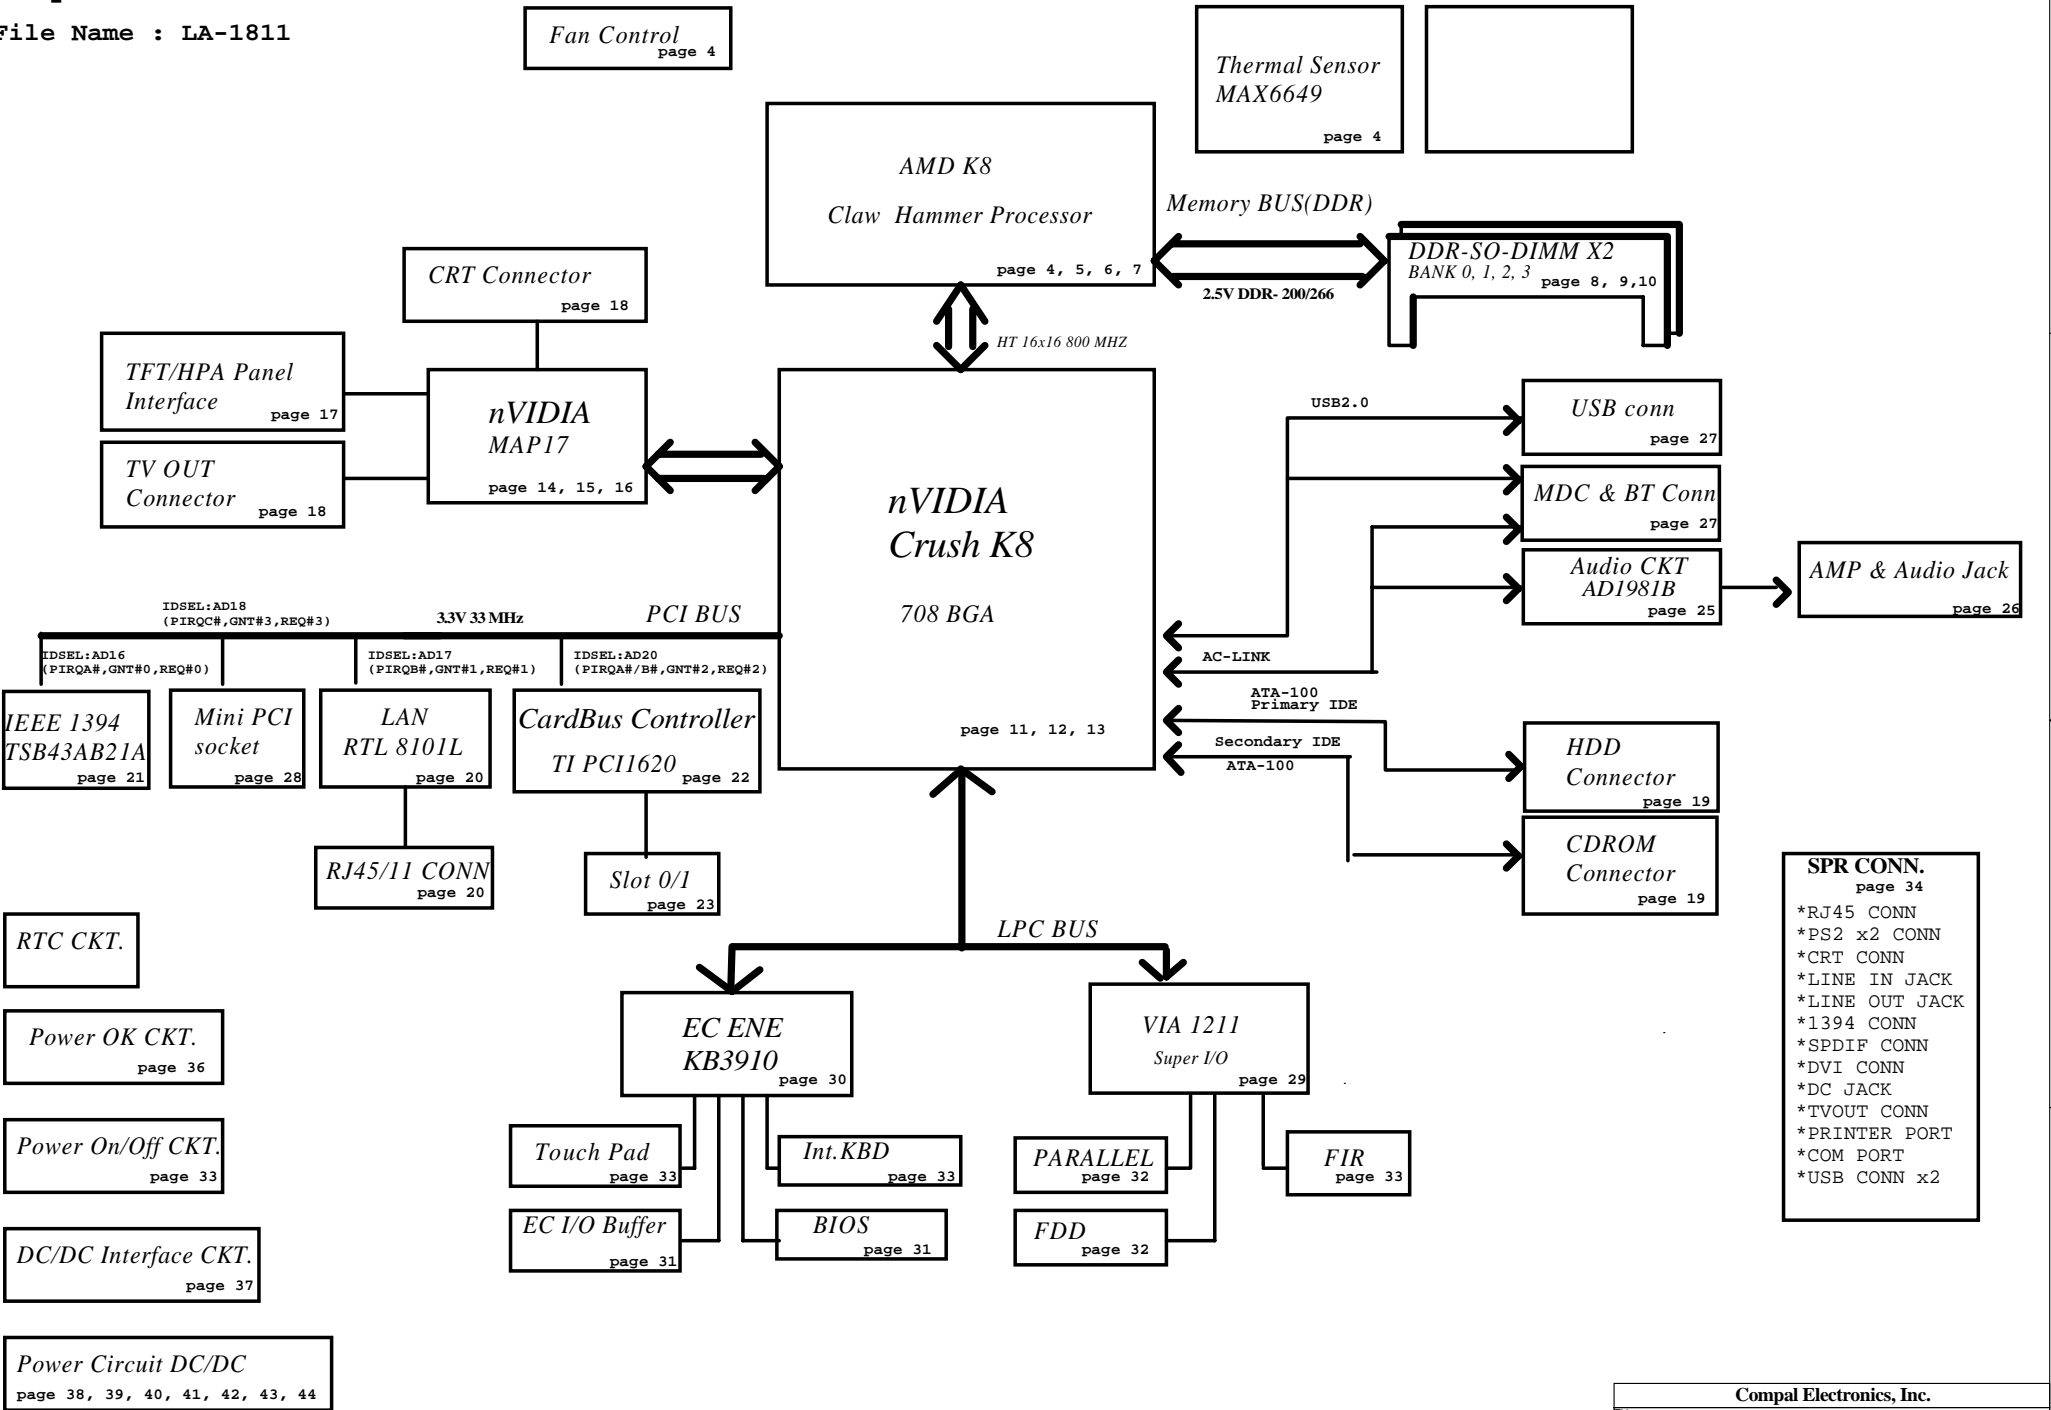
File Name : LA-1811

Fan Control
page 4

Thermal Sensor
MAX6649
page 4

AMD K8
Claw Hammer Processor
page 4, 5, 6, 7

Memory BUS(DDR)

DDR-SO-DIMM X2
BANK 0, 1, 2, 3
page 8, 9,10

2.5V DDR- 200/266

CRT Connector
page 18

HT 16x16 800 MHZ

TFT/HPA Panel Interface
page 17

nVIDIA
MAP17
page 14, 15, 16

TV OUT Connector
page 18

nVIDIA
Crush K8
708 BGA
page 11, 12, 13

USB2.0

USB conn
page 27

MDC & BT Conn
page 27

Audio CKT
AD1981B
page 25

AMP & Audio Jack
page 26

IDSEL:AD18
(PIRQC#,GNT#3,REQ#3)

3.3V 33 MHz

PCI BUS

IDSEL:AD16
(PIRQA#,GNT#0,REQ#0)

IDSEL:AD17
(PIRQB#,GNT#1,REQ#1)

IDSEL:AD20
(PIRQA#/B#,GNT#2,REQ#2)

AC-LINK

ATA-100
Primary IDE

Secondary IDE
ATA-100

IEEE 1394
TSB43AB21A
page 21

Mini PCI socket
page 28

LAN
RTL 8101L
page 20

CardBus Controller
TI PCI1620
page 22

HDD
Connector
page 19

CDROM
Connector
page 19

RJ45/11 CONN
page 20

Slot 0/1
page 23

SPR CONN.
page 34
*RJ45 CONN
*PS2 x2 CONN
*CRT CONN
*LINE IN JACK
*LINE OUT JACK
*1394 CONN
*SPDIF CONN
*DVI CONN
*DC JACK
*TVOUT CONN
*PRINTER PORT
*COM PORT
*USB CONN x2

RTC CKT.

LPC BUS

Power OK CKT.
page 36

EC ENE
KB3910
page 30

VIA 1211
Super I/O
page 29

Power On/Off CKT.
page 33

Touch Pad
page 33

Int.KBD
page 33

PARALLEL
page 32

FIR
page 33

EC I/O Buffer
page 31

BIOS
page 31

FDD
page 32

DC/DC Interface CKT.
page 37

Power Circuit DC/DC
page 38, 39, 40, 41, 42, 43, 44

Compal Electronics, Inc.